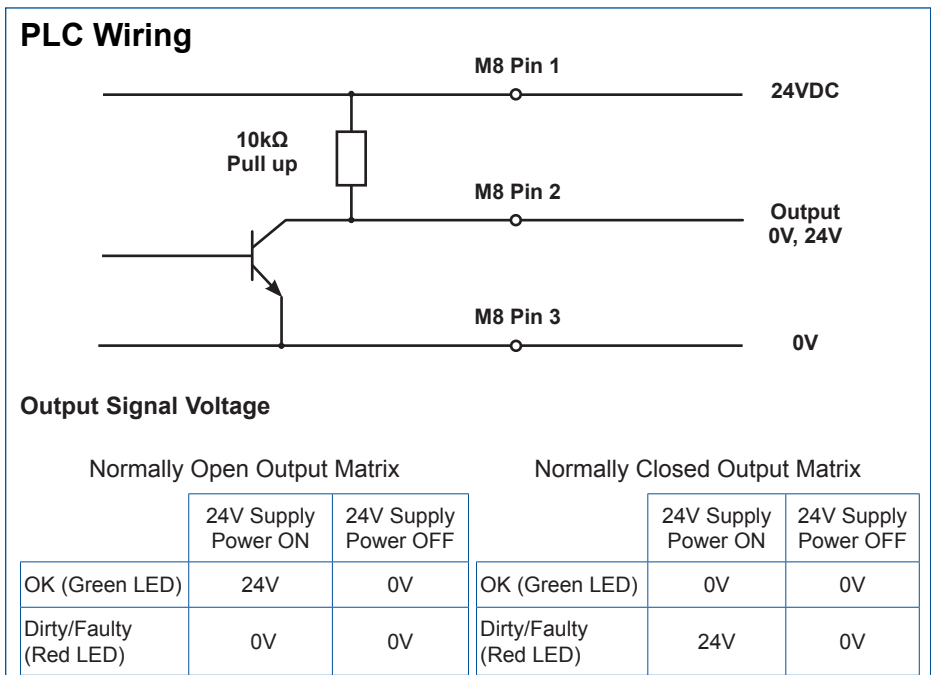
PLC Wiring

M8 Pin 1

24VDC

10kΩ
Pull up

M8 Pin 2

Output
0V, 24V

M8 Pin 3

0V

Output Signal Voltage

Normally Open Output Matrix

| | 24V Supply Power ON | 24V Supply Power OFF |
|---|---|---|
| OK (Green LED) | 24V | 0V |
| Dirty/Faulty (Red LED) | 0V | 0V |

Normally Closed Output Matrix

| | 24V Supply Power ON | 24V Supply Power OFF |
|---|---|---|
| OK (Green LED) | 0V | 0V |
| Dirty/Faulty (Red LED) | 24V | 0V |